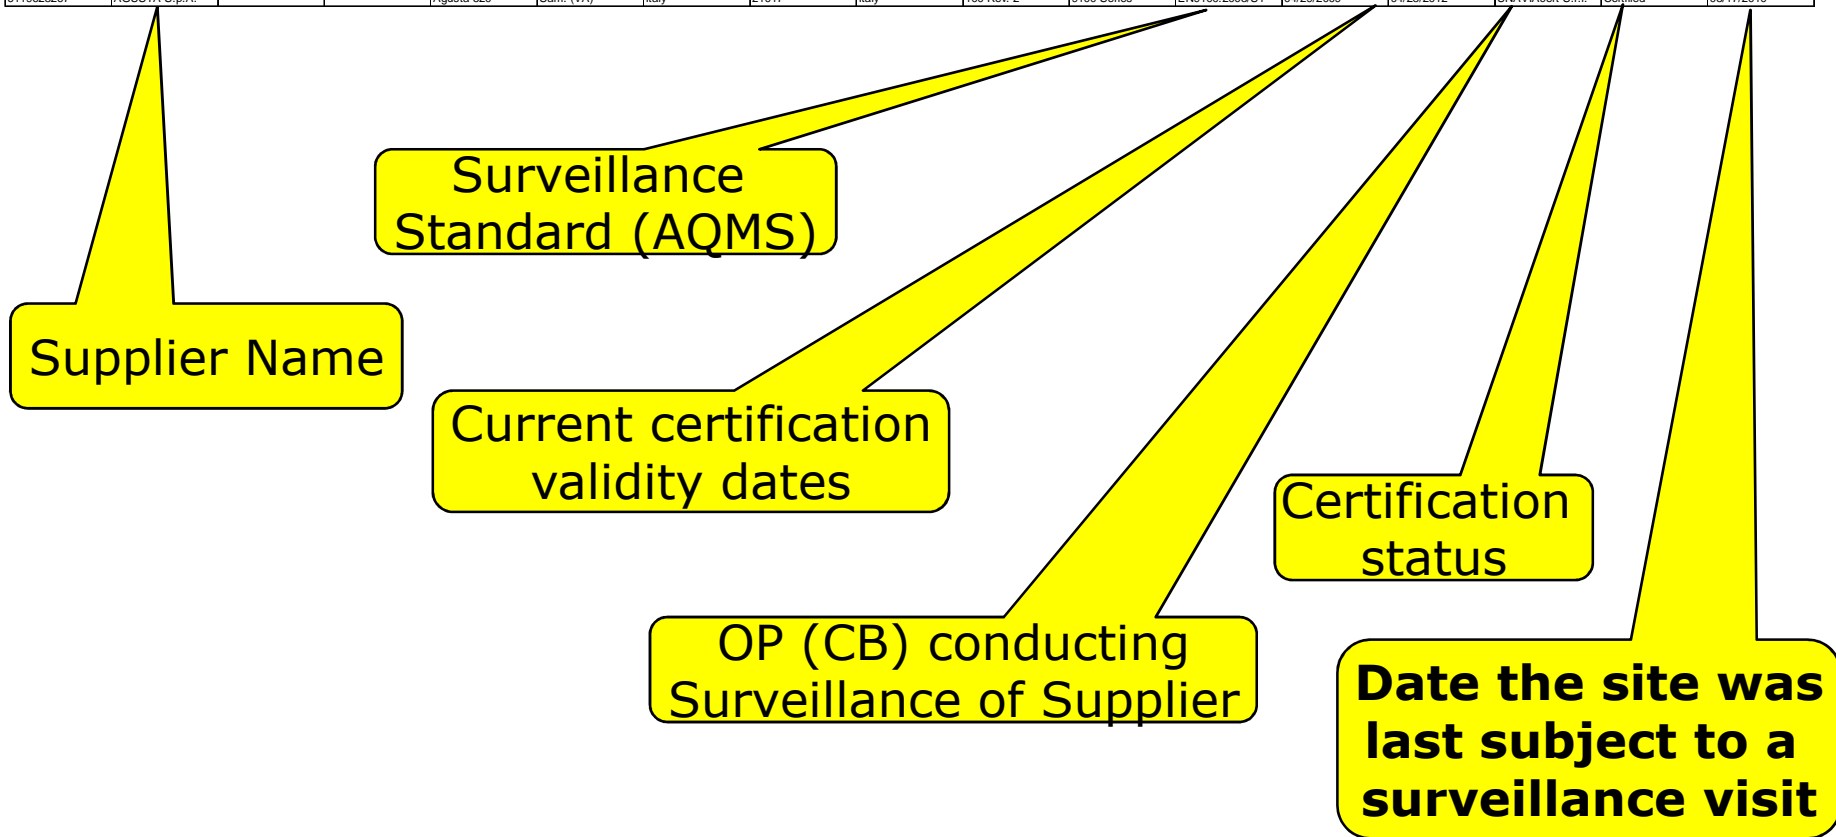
| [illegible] | AGUSTA S.p.A. | | | Agusta 323 | Sam. (VA) | Italy | 21017 | Italy | 100 Rev. 2 | 9100 Series | EN9100:2003/C1 | 04/23/2009 | 04/23/2012 | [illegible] | Certified | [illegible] |
|---|---|---|---|---|---|---|---|---|---|---|---|---|---|---|---|---|

Surveillance Standard (AQMS)

Supplier Name

Current certification validity dates

Certification status

OP (CB) conducting Surveillance of Supplier

Date the site was last subject to a surveillance visit